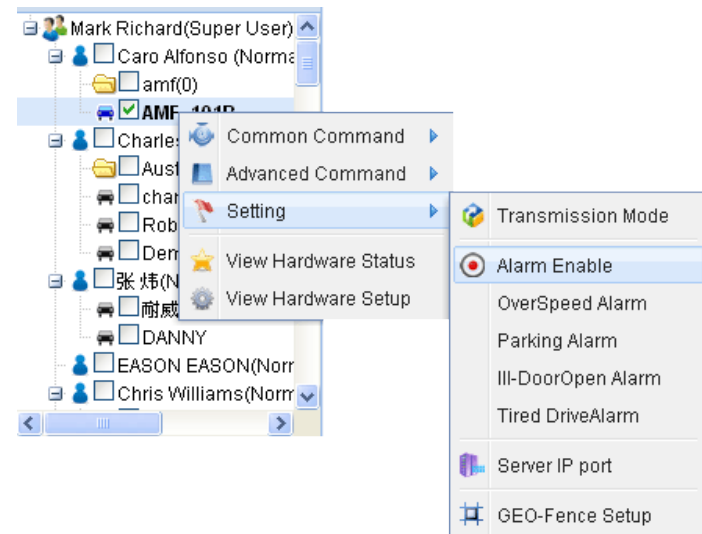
Mark Richard(Super User)
Caro Alfonso (Norma
amf(0)
AMF-191B
Charles
Aust
char
Rob
Dem
张 炜(N
耐威
DANNY
EASON EASON(Norm
Chris Williams(Norm

Common Command
Advanced Command
Setting
View Hardware Status
View Hardware Setup

Transmission Mode
Alarm Enable
OverSpeed Alarm
Parking Alarm
Ill-DoorOpen Alarm
Tired DriveAlarm
Server IP port
GEO-Fence Setup